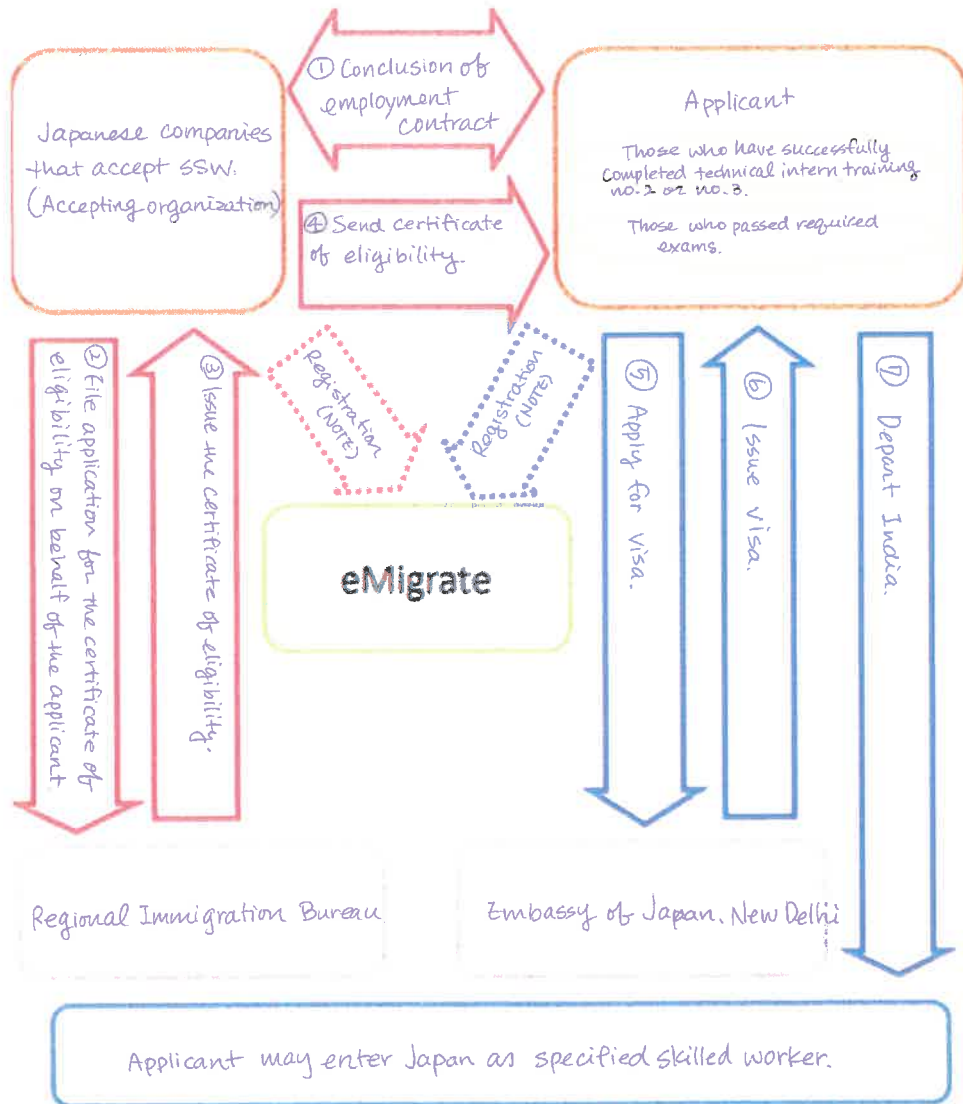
① Conclusion of employment contract

Japanese companies that accept SSW. (Accepting organization)

Applicant

Those who have successfully completed technical intern training no.2 or no.3.

Those who passed required exams.

④ Send certificate of eligibility.

② File application for the certificate of eligibility on behalf of the applicant

③ Issue the certificate of eligibility.

Registration (Note)

Registration (Note)

eMigrate

⑤ Apply for Visa.

⑥ Issue Visa.

⑦ Depart India.

Regional Immigration Bureau

Embassy of Japan, New Delhi

Applicant may enter Japan as specified skilled worker.